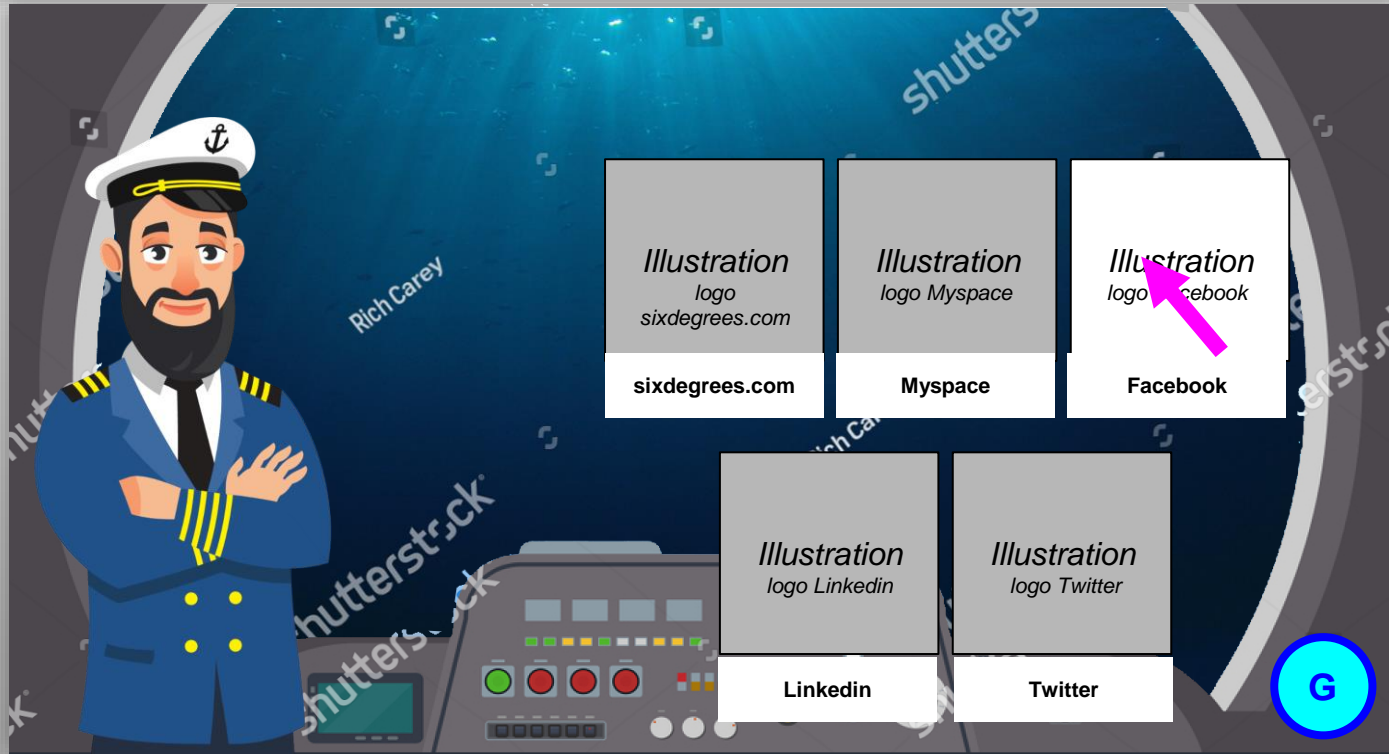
shutters

Rich Carey

shutterstock

shutterst ck

Illustration
logo
sixdegrees.com

sixdegrees.com

Illustration
logo Myspace

Myspace

Illustration
logo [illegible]cebook

Facebook

Illustration
logo Linkedin

Linkedin

Illustration
logo Twitter

Twitter

G